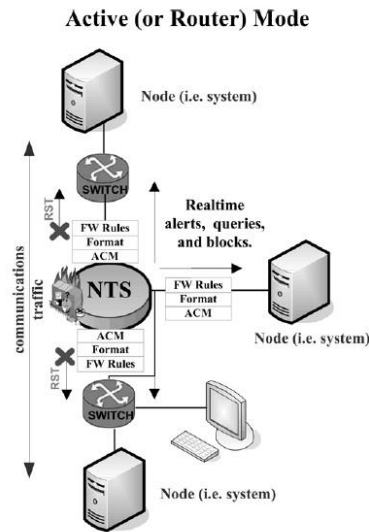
Active (or Router) Mode

Node (i.e. system)

SWITCH

RST

FW Rules
Format
ACM

Realtime alerts, queries, and blocks.

communications traffic

NTS

FW Rules
Format
ACM

Node (i.e. system)

ACM
Format
FW Rules

RST

SWITCH

Node (i.e. system)